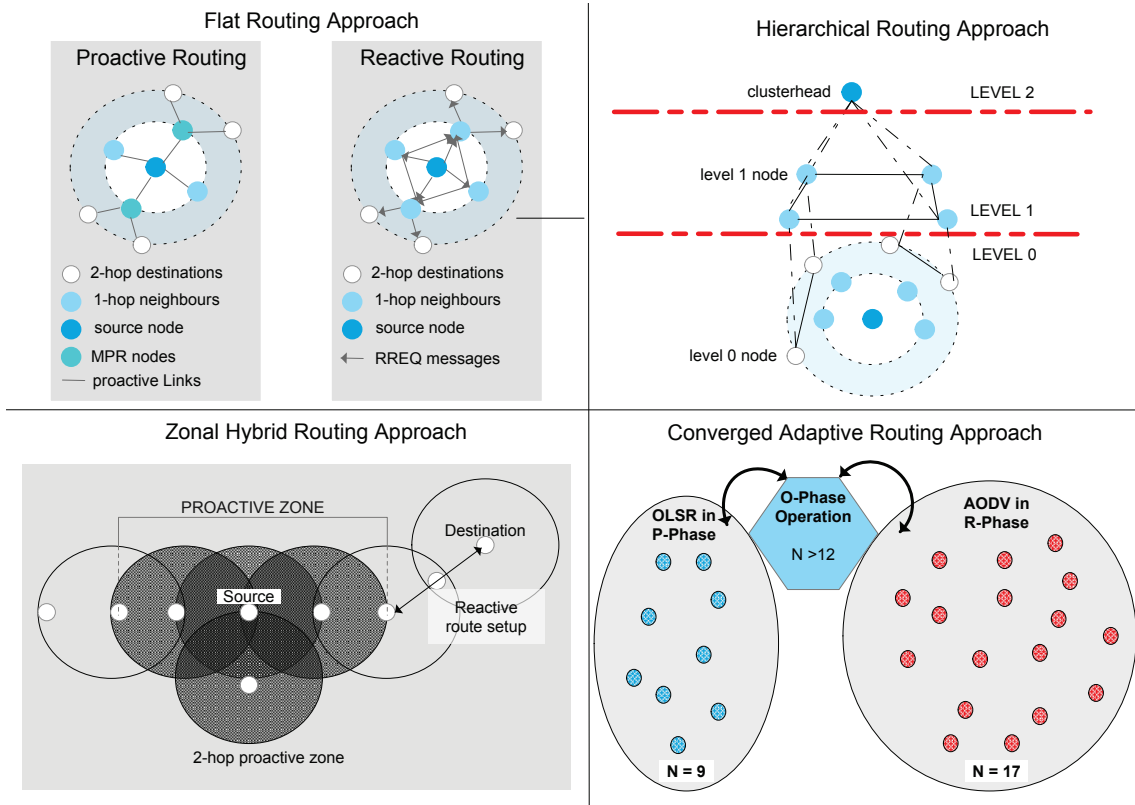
Flat Routing Approach

Proactive Routing

2-hop destinations
1-hop neighbours
source node
MPR nodes
proactive Links

Reactive Routing

2-hop destinations
1-hop neighbours
source node
RREQ messages

Hierarchical Routing Approach

clusterhead
LEVEL 2
level 1 node
LEVEL 1
LEVEL 0
level 0 node

Zonal Hybrid Routing Approach

PROACTIVE ZONE
Destination
Source
Reactive route setup
2-hop proactive zone

Converged Adaptive Routing Approach

OLSR in P-Phase
O-Phase Operation
N >12
AODV in R-Phase
N = 9
N = 17